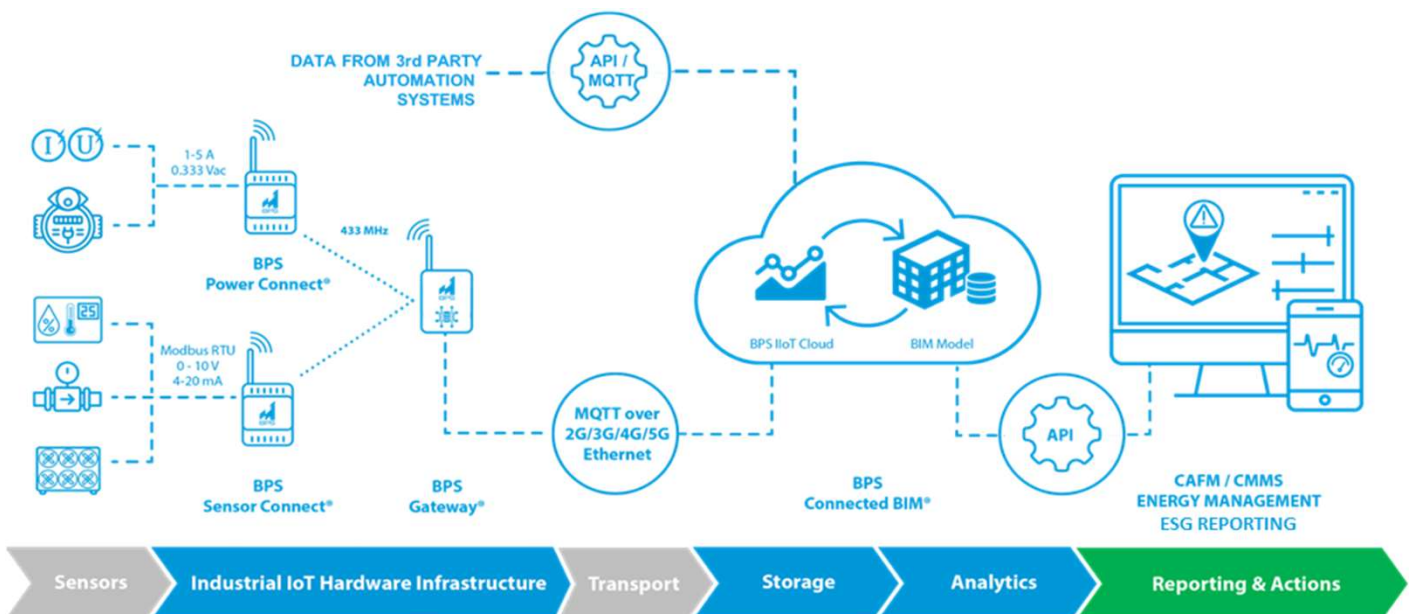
DATA FROM 3rd PARTY AUTOMATION SYSTEMS

API / MQTT

I U

1-5 A
0.333 Vac

BPS
Power Connect®

433 MHz

25

Modbus RTU
0 - 10 V
4-20 mA

BPS
Sensor Connect®

BPS
Gateway®

MQTT over 2G/3G/4G/5G Ethernet

BPS IIoT Cloud

BIM Model

BPS
Connected BIM®

API

CAFM / CMMS
ENERGY MANAGEMENT
ESG REPORTING

Sensors | Industrial IoT Hardware Infrastructure | Transport | Storage | Analytics | Reporting & Actions